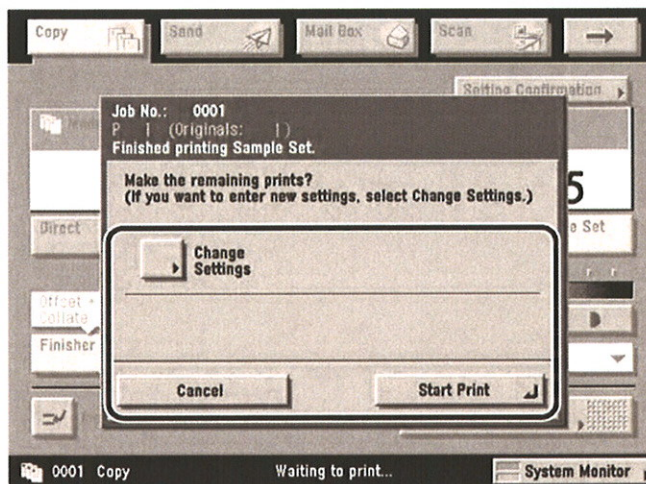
Copy
Send
Mail Box
Scan
Setting Confirmation
Job No.: 0001
P 1 (Originals: 1)
Finished printing Sample Set.
Make the remaining prints?
(If you want to enter new settings, select Change Settings.)
5
Direct
e Set
Change Settings
Offset + Collate
Finisher
Cancel
Start Print
0001 Copy
Waiting to print...
System Monitor